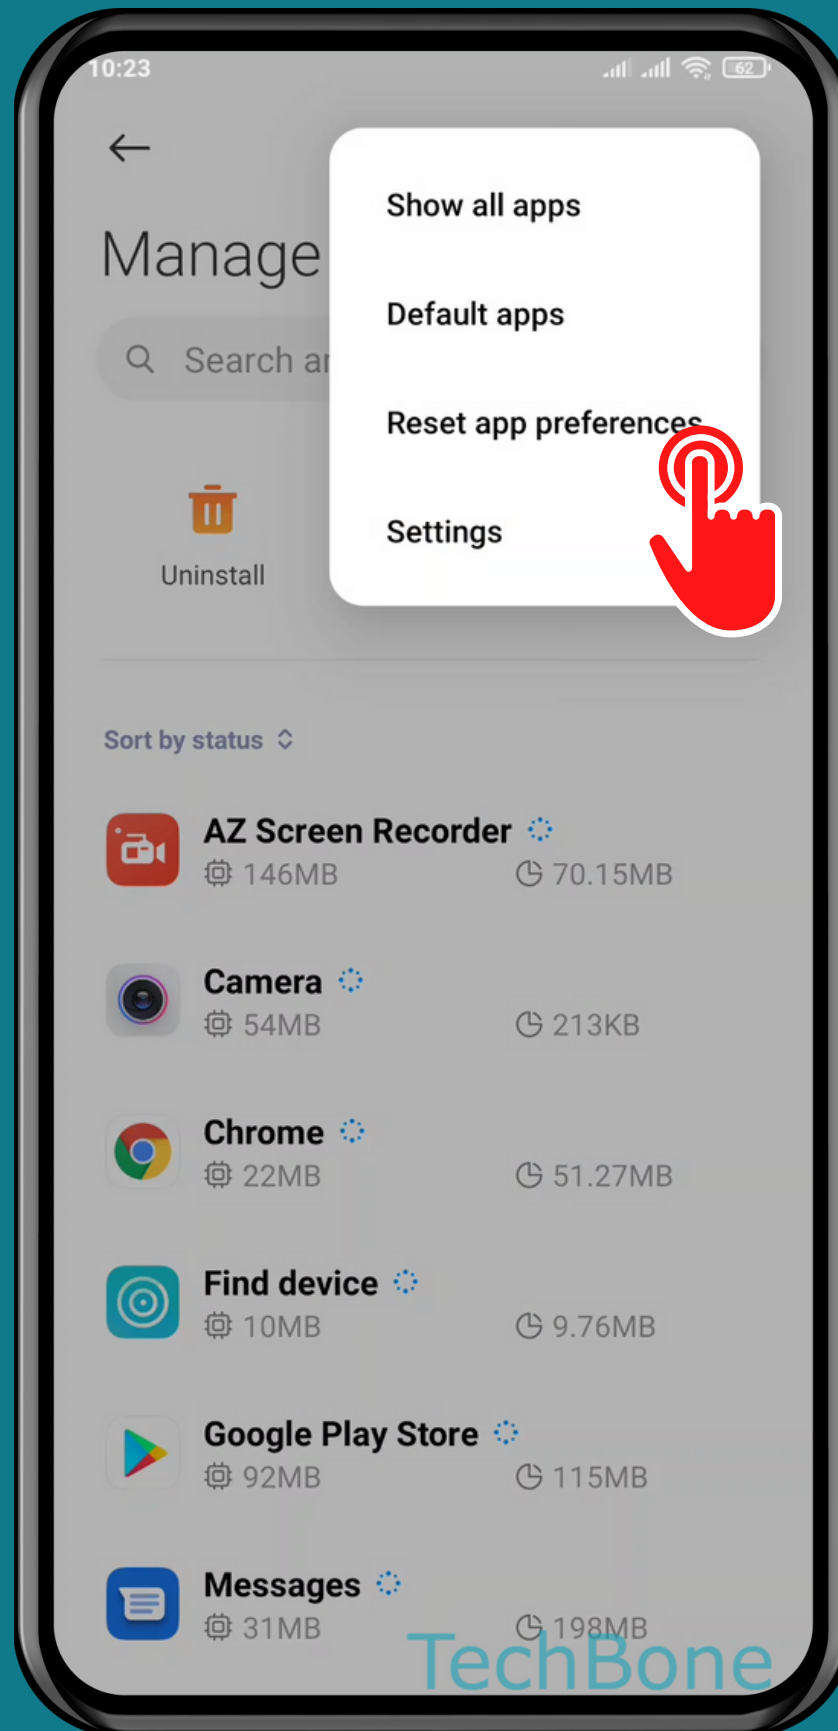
10:23

62

Manage

Search a

Show all apps

Default apps

Reset app preferences

Settings

Uninstall

Sort by status

AZ Screen Recorder
146MB 70.15MB

Camera
54MB 213KB

Chrome
22MB 51.27MB

Find device
10MB 9.76MB

Google Play Store
92MB 115MB

Messages
31MB 198MB

TechBone